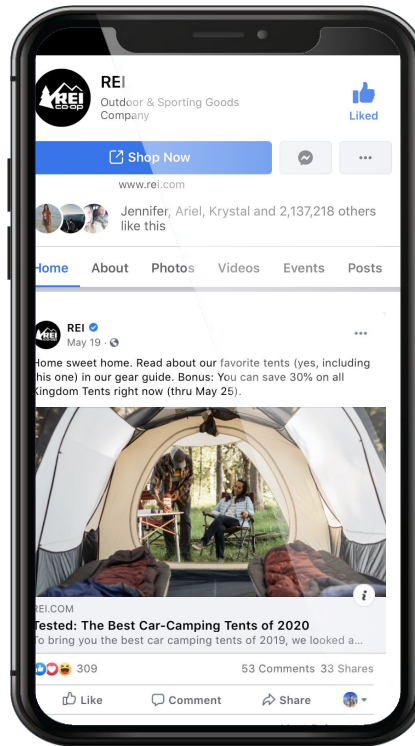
REI CO-OP

REI
Outdoor & Sporting Goods Company

Liked

Shop Now

...

www.rei.com

Jennifer, Ariel, Krystal and 2,137,218 others like this

Home About Photos Videos Events Posts

REI
May 19 ·

...

Home sweet home. Read about our favorite tents (yes, including this one) in our gear guide. Bonus: You can save 30% on all Kingdom Tents right now (thru May 25).

i

REI.COM
Tested: The Best Car-Camping Tents of 2020
To bring you the best car camping tents of 2019, we looked a...

309

53 Comments 33 Shares

Like Comment Share